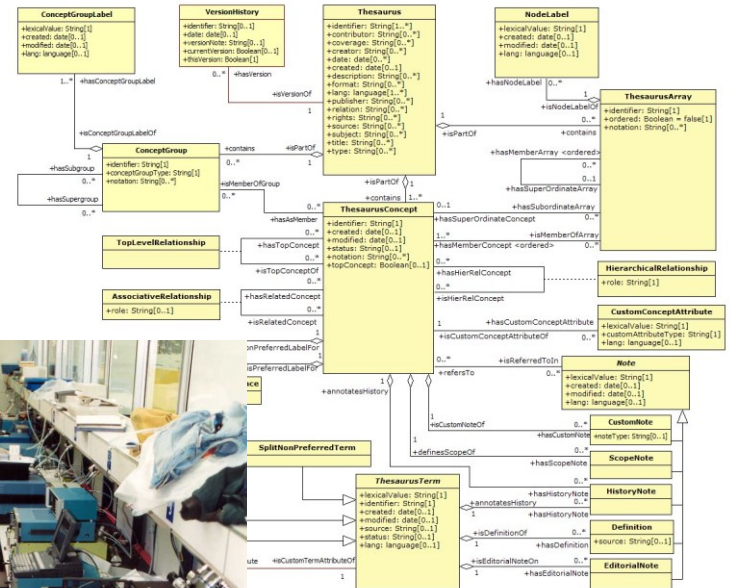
ConceptGroupLabel
+lexicalValue: String[1]
+created: date[0..1]
+modified: date[0..1]
+lang: language[0..1]

VersionHistory
+identifier: String[0..1]
+date: date[0..1]
+versionNote: String[0..1]
+currentVersion: Boolean[0..1]
+thisVersion: Boolean[1]

Thesaurus
+identifier: String[1..*]
+contributor: String[0..*]
+coverage: String[0..*]
+creator: String[0..*]
+date: date[0..*]
+created: date[0..1]
+description: String[0..*]
+format: String[0..*]
+lang: language[1..*]
+publisher: String[0..*]
+relation: String[0..*]
+rights: String[0..*]
+source: String[0..*]
+subject: String[0..*]
+title: String[1..*]
+type: String[0..*]

NodeLabel
+lexicalValue: String[1]
+created: date[0..1]
+modified: date[0..1]
+lang: language[0..1]

ThesaurusArray
+identifier: String[1]
+ordered: Boolean = false[1]
+notation: String[0..*]

1..* +hasConceptGroupLabel
0..* +hasVersion
+isVersionOf 1
+hasNodeLabel 0..*
+isNodeLabelOf 1
+contains
1 +isPartOf
+isConceptGroupLabelOf 1
+contains 0..*
+isPartOf 0..*
+hasMemberArray <ordered>
0..*
0..1
+hasSuperOrdinateArray
+hasSubordinateArray
+isMemberOfArray
0..*
1..*

ConceptGroup
+identifier: String[1]
+conceptGroupType: String[1]
+notation: String[0..*]

+hasSubgroup 0..*
+hasSupergroup 0..*
+isMemberOfGroup 0..*
+hasAsMember 0..*
+isPartOf 0..*
+contains 1..*
0..1

ThesaurusConcept
+identifier: String[1]
+created: date[0..1]
+modified: date[0..1]
+status: String[0..1]
+notation: String[0..*]
+topConcept: Boolean[0..1]

+hasSuperOrdinateConcept
1..*
+hasMemberConcept <ordered>
0..*
+hasHierRelConcept
0..*
+isHierRelConcept

TopLevelRelationship
+hasTopConcept 0..*
+isTopConceptOf 0..*

HierarchicalRelationship
+role: String[1]

AssociativeRelationship
+role: String[0..1]
+hasRelatedConcept 0..*
+isRelatedConcept

CustomConceptAttribute
+lexicalValue: String[1]
+customAttributeType: String[1]
+lang: language[0..1]

1 +hasCustomConceptAttribute 0..*
+isCustomConceptAttributeOf
0..* +isReferredTo
+refersTo 0..*
onPreferredLabelFor
isPreferredLabelFor
nce
+annotatesHistory

Note
+lexicalValue: String[1]
+created: date[0..1]
+modified: date[0..1]
+lang: language[0..1]

1 +isCustomNoteOf
+hasCustomNote 0..*
+definesScopeOf
+hasScopeNote 0..*

CustomNote
+noteType: String[0..1]

ScopeNote

SplitNonPreferredTerm

HistoryNote

ThesaurusTerm
+lexicalValue: String[1]
+identifier: String[1]
+created: date[0..1]
+modified: date[0..1]
+source: String[0..1]
+status: String[0..1]
+lang: language[0..1]

+hasHistoryNote 0..*
+annotatesHistory
+hasHistoryNote 0..*
+isDefinitionOf 0..*
1 +hasDefinition

Definition
+source: String[0..1]

ute +isCustomTermAttributeOf
+isEditorialNoteOn 0..*
1 +hasEditorialNote

EditorialNote